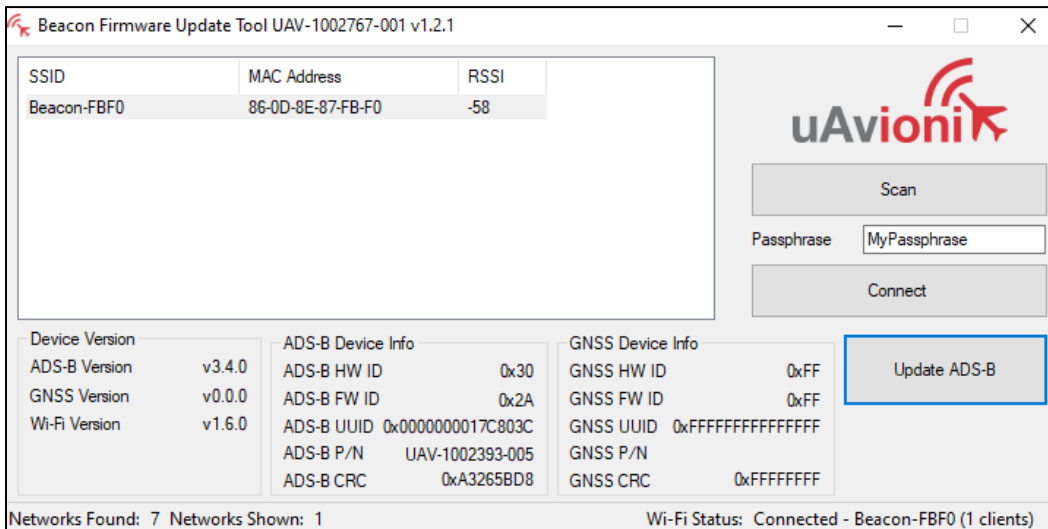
Beacon Firmware Update Tool UAV-1002767-001 v1.2.1

| SSID | MAC Address | RSSI |
|---|---|---|
| Beacon-FBF0 | 86-0D-8E-87-FB-F0 | -58 |

uAvionix

Scan

Passphrase MyPassphrase

Connect

Device Version
ADS-B Version v3.4.0
GNSS Version v0.0.0
Wi-Fi Version v1.6.0

ADS-B Device Info
ADS-B HW ID 0x30
ADS-B FW ID 0x2A
ADS-B UUID 0x0000000017C803C
ADS-B P/N UAV-1002393-005
ADS-B CRC 0xA3265BD8

GNSS Device Info
GNSS HW ID 0xFF
GNSS FW ID 0xFF
GNSS UUID 0xFFFFFFFFFFFFFFF
GNSS P/N
GNSS CRC 0xFFFFFFFF

Update ADS-B

Networks Found: 7 Networks Shown: 1

Wi-Fi Status: Connected - Beacon-FBF0 (1 clients)